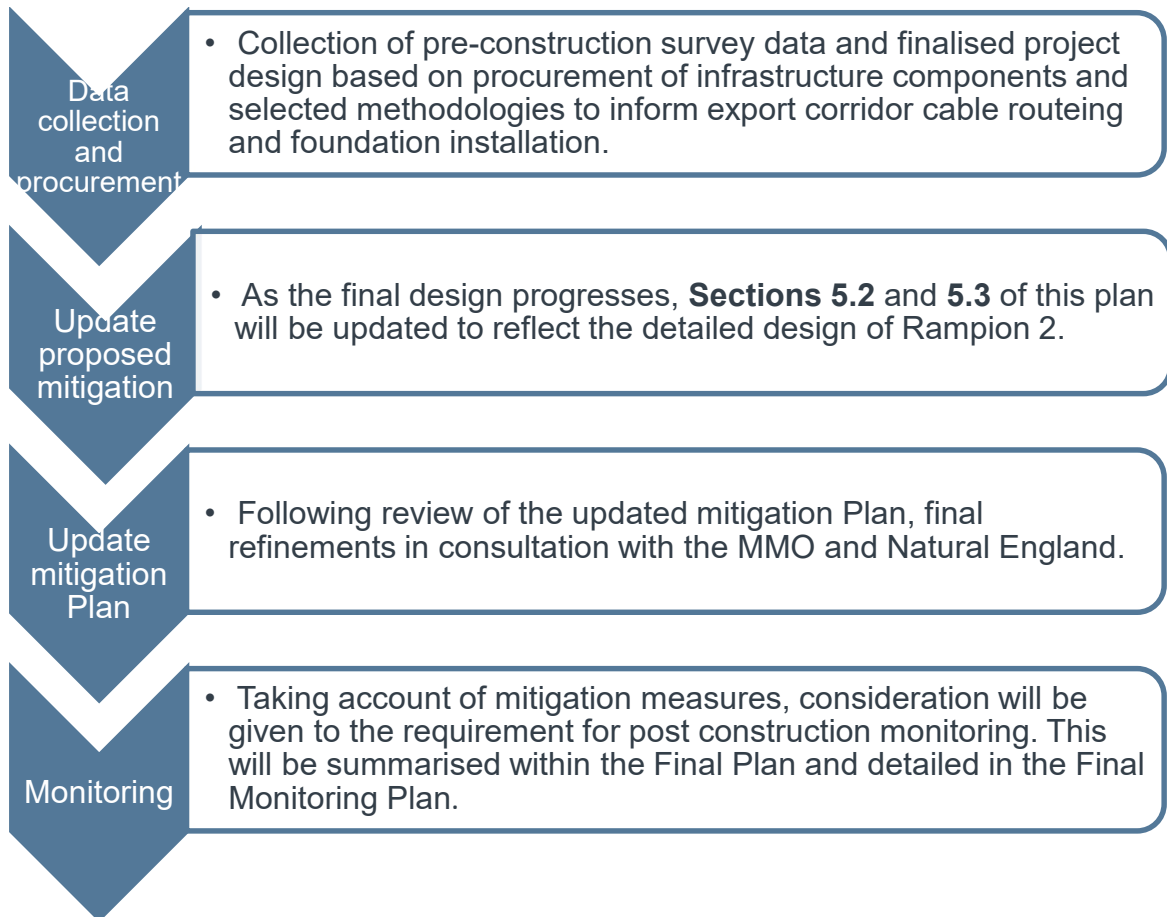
Data collection and procurement

• Collection of pre-construction survey data and finalised project design based on procurement of infrastructure components and selected methodologies to inform export corridor cable routeing and foundation installation.

Update proposed mitigation

• As the final design progresses, **Sections 5.2** and **5.3** of this plan will be updated to reflect the detailed design of Rampion 2.

Update mitigation Plan

• Following review of the updated mitigation Plan, final refinements in consultation with the MMO and Natural England.

Monitoring

• Taking account of mitigation measures, consideration will be given to the requirement for post construction monitoring. This will be summarised within the Final Plan and detailed in the Final Monitoring Plan.